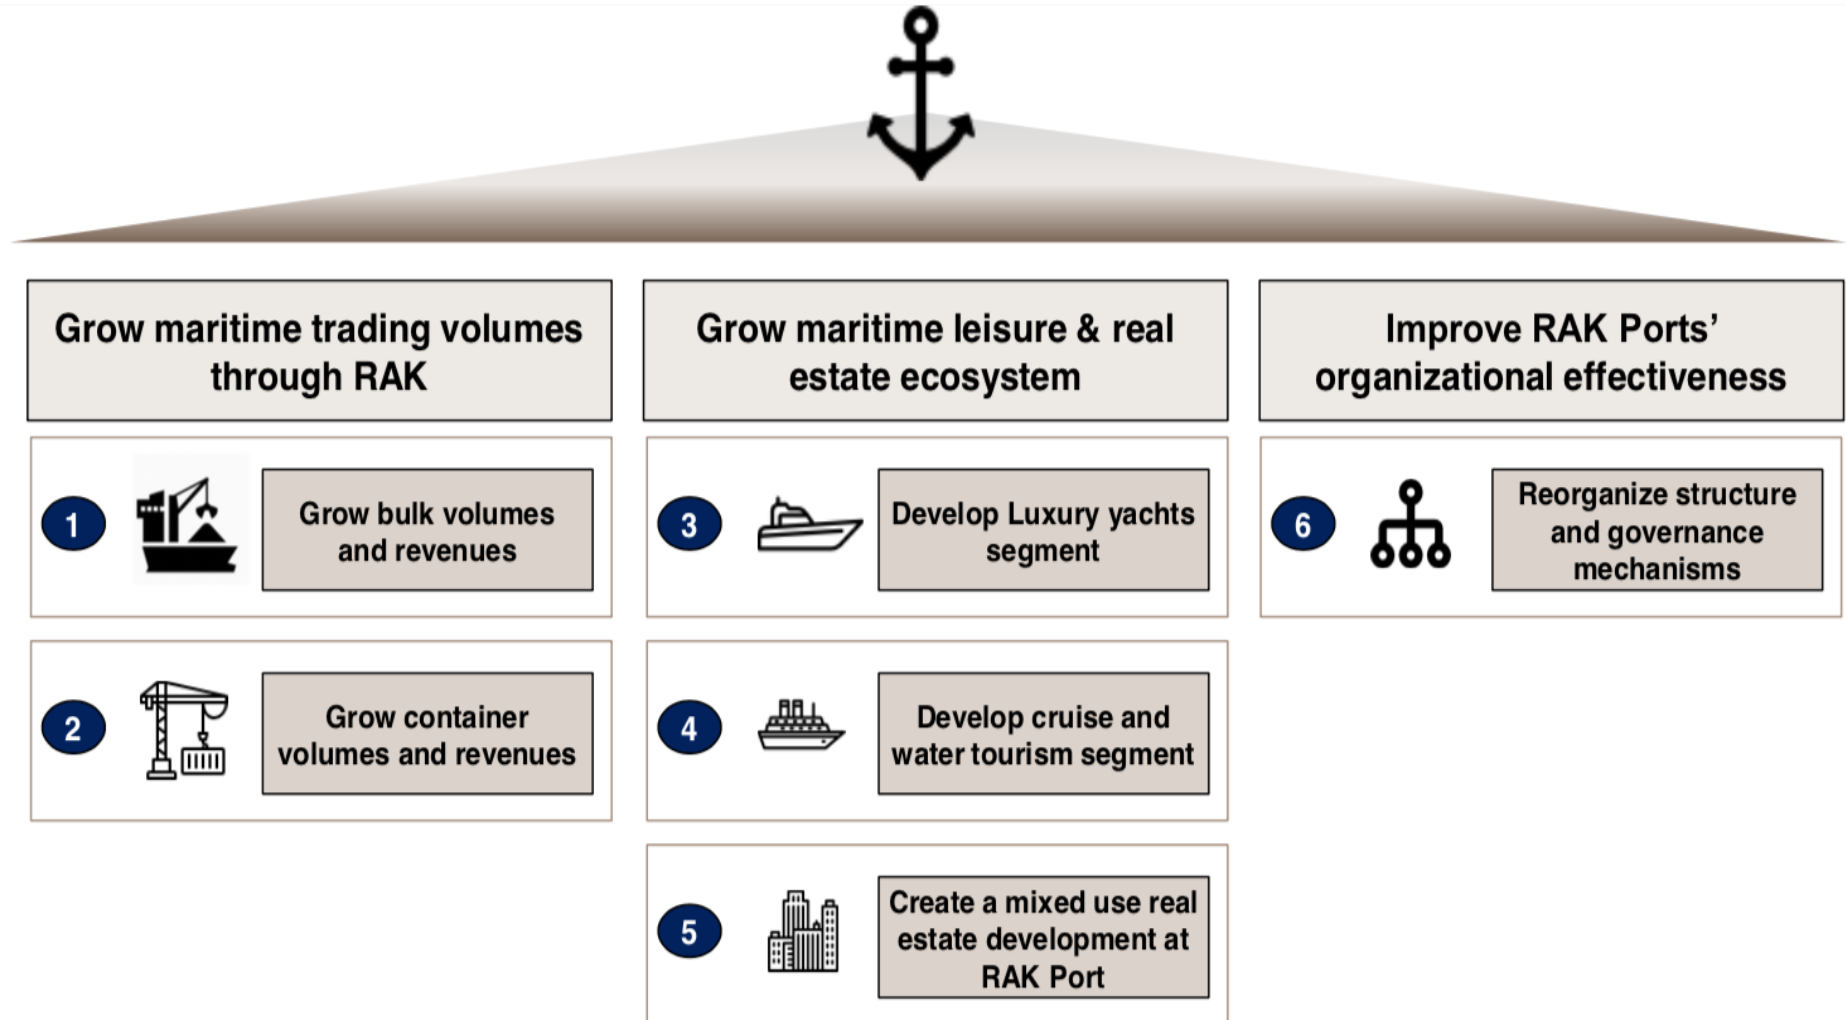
Grow maritime trading volumes through RAK

1 Grow bulk volumes and revenues

2 Grow container volumes and revenues

Grow maritime leisure & real estate ecosystem

3 Develop Luxury yachts segment

4 Develop cruise and water tourism segment

5 Create a mixed use real estate development at RAK Port

Improve RAK Ports' organizational effectiveness

6 Reorganize structure and governance mechanisms